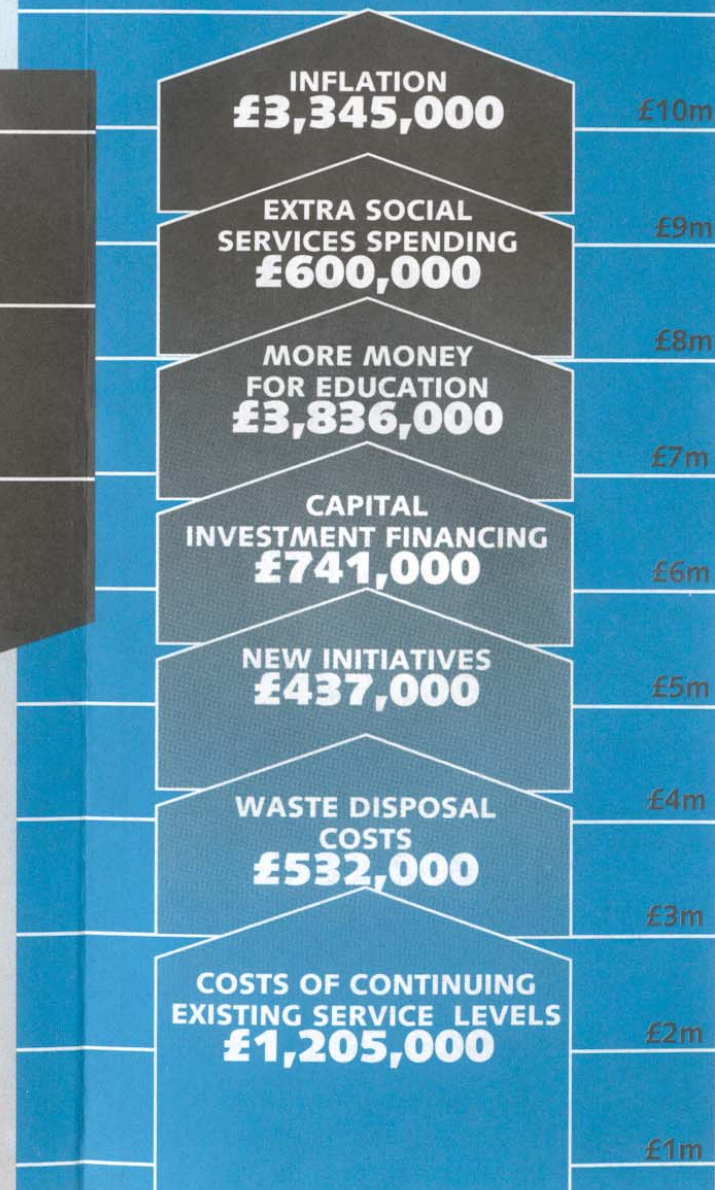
INFLATION
£3,345,000

£10m

EXTRA SOCIAL SERVICES SPENDING
£600,000

£9m

£8m

MORE MONEY FOR EDUCATION
£3,836,000

£7m

CAPITAL INVESTMENT FINANCING
£741,000

£6m

NEW INITIATIVES
£437,000

£5m

£4m

WASTE DISPOSAL COSTS
£532,000

£3m

COSTS OF CONTINUING EXISTING SERVICE LEVELS
£1,205,000

£2m

£1m